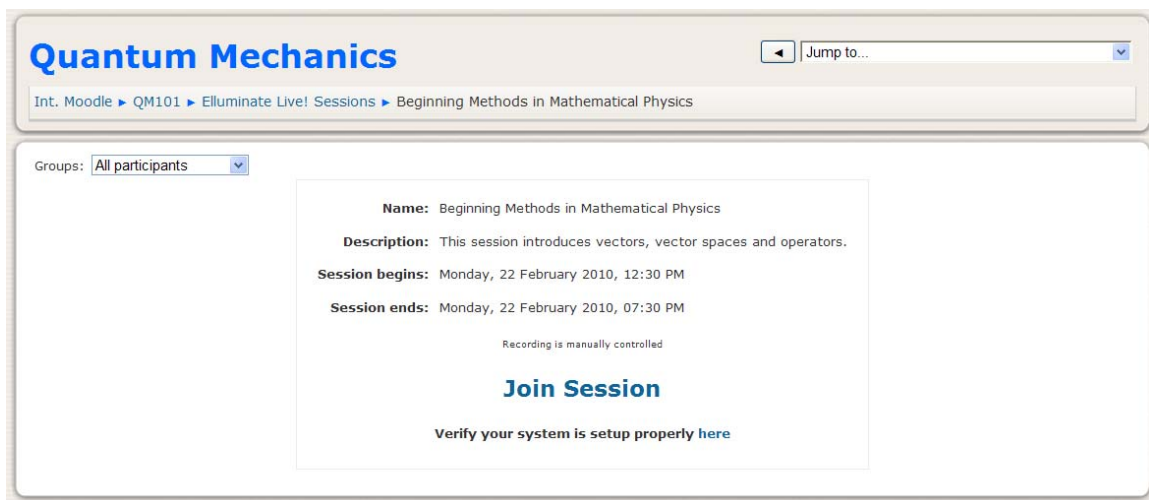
Quantum Mechanics

◄ Jump to...

Int. Moodle ► QM101 ► Elluminate Live! Sessions ► Beginning Methods in Mathematical Physics

Groups: All participants

Name: Beginning Methods in Mathematical Physics

Description: This session introduces vectors, vector spaces and operators.

Session begins: Monday, 22 February 2010, 12:30 PM

Session ends: Monday, 22 February 2010, 07:30 PM

Recording is manually controlled

Join Session

Verify your system is setup properly here